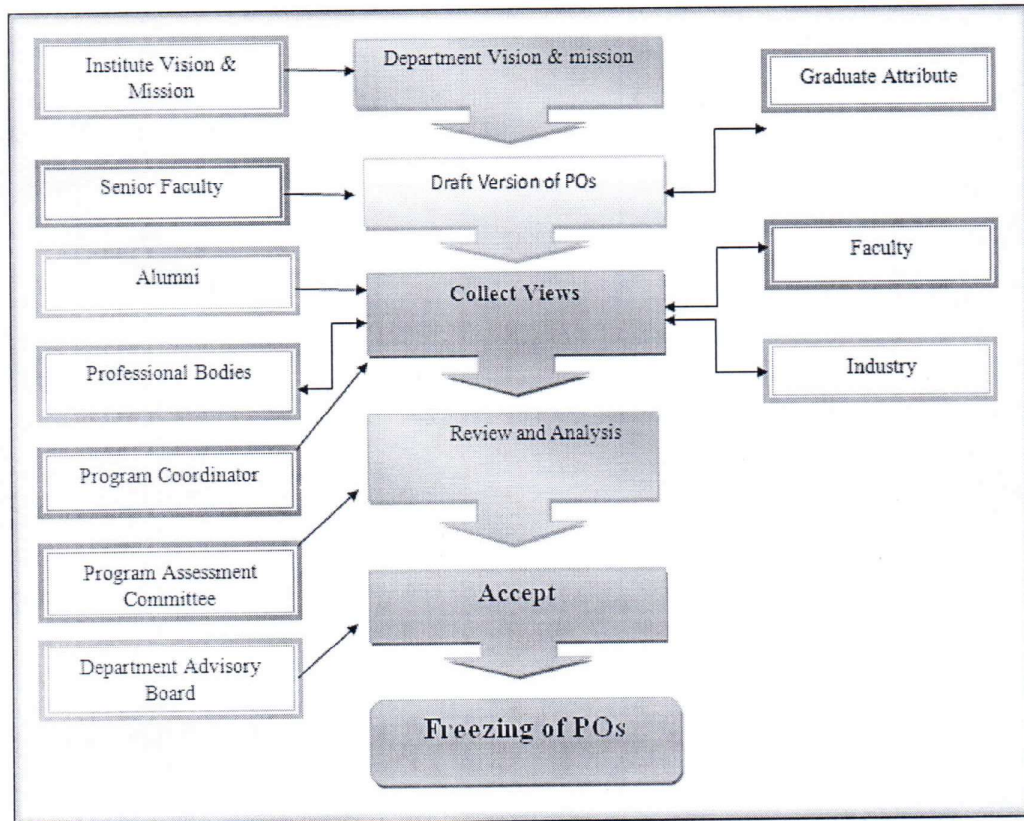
Institute Vision & Mission

Department Vision & mission

Graduate Attribute

Senior Faculty

Draft Version of POs

Faculty

Alumni

Collect Views

Professional Bodies

Industry

Review and Analysis

Program Coordinator

Program Assessment Committee

Accept

Department Advisory Board

Freezing of POs